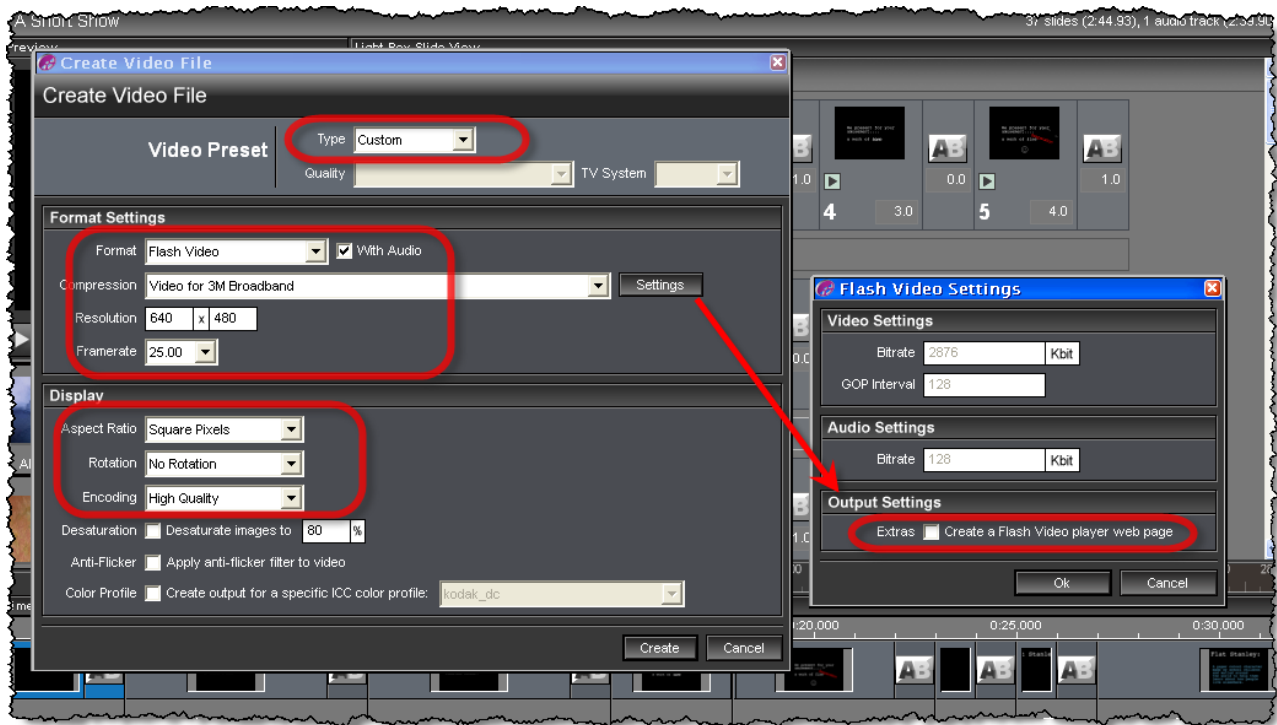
A Short Show

37 slides (2:44.93), 1 audio track (2:39.9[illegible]

Preview

Light Box Slide View

Create Video File

Create Video File

Video Preset

Type Custom

Quality

TV System

Format Settings

Format Flash Video

With Audio

Compression Video for 3M Broadband

Settings

Resolution 640 x 480

Framerate 25.00

Display

Aspect Ratio Square Pixels

Rotation No Rotation

Encoding High Quality

Desaturation Desaturate images to 80 %

Anti-Flicker Apply anti-flicker filter to video

Color Profile Create output for a specific ICC color profile: kodak_dc

Create

Cancel

1.0

0.0

1.0

4 3.0

5 4.0

Flash Video Settings

Video Settings

Bitrate 2876 Kbit

GOP Interval 128

Audio Settings

Bitrate 128 Kbit

Output Settings

Extras Create a Flash Video player web page

Ok

Cancel

0:20.000

0:25.000

0:30.000

Flat Stanley: